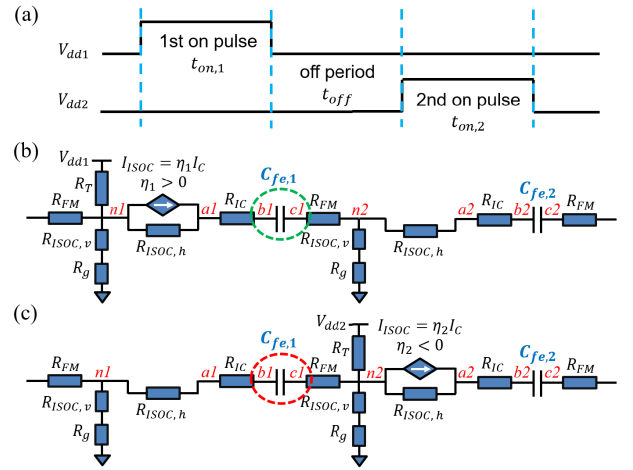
(a)

$V_{dd1}$

1st on pulse
$t_{on,1}$

off period
$t_{off}$

$V_{dd2}$

2nd on pulse
$t_{on,2}$

(b)

$V_{dd1}$
$I_{ISOC} = \eta_1 I_C$
$\eta_1 > 0$

$R_T$

$C_{fe,1}$

$C_{fe,2}$

$R_{FM}$ n1 a1 $R_{IC}$ b1 c1 $R_{FM}$ n2 a2 $R_{IC}$ b2 c2 $R_{FM}$

$R_{ISOC,v}$ $R_{ISOC,h}$ $R_{ISOC,v}$ $R_{ISOC,h}$

$R_g$ $R_g$

(c)

$V_{dd2}$
$I_{ISOC} = \eta_2 I_C$
$\eta_2 < 0$

$C_{fe,1}$

$C_{fe,2}$

$R_T$

$R_{FM}$ n1 a1 $R_{IC}$ b1 c1 $R_{FM}$ n2 a2 $R_{IC}$ b2 c2 $R_{FM}$

$R_{ISOC,v}$ $R_{ISOC,h}$ $R_{ISOC,v}$ $R_{ISOC,h}$

$R_g$ $R_g$